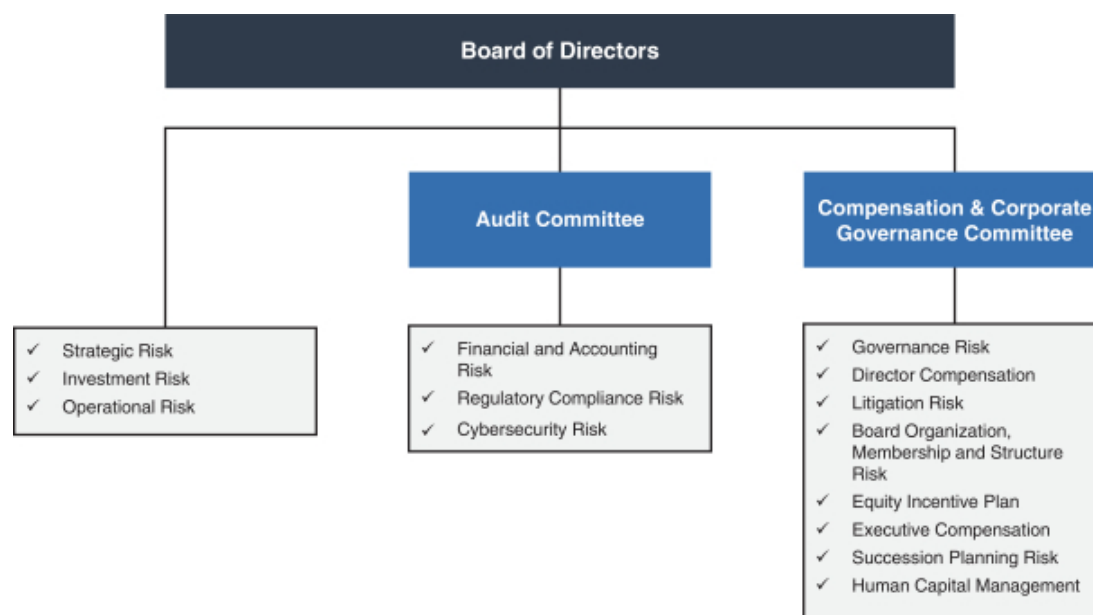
Board of Directors

✓ Strategic Risk
✓ Investment Risk
✓ Operational Risk

Audit Committee

✓ Financial and Accounting Risk
✓ Regulatory Compliance Risk
✓ Cybersecurity Risk

Compensation & Corporate Governance Committee

✓ Governance Risk
✓ Director Compensation
✓ Litigation Risk
✓ Board Organization, Membership and Structure Risk
✓ Equity Incentive Plan
✓ Executive Compensation
✓ Succession Planning Risk
✓ Human Capital Management